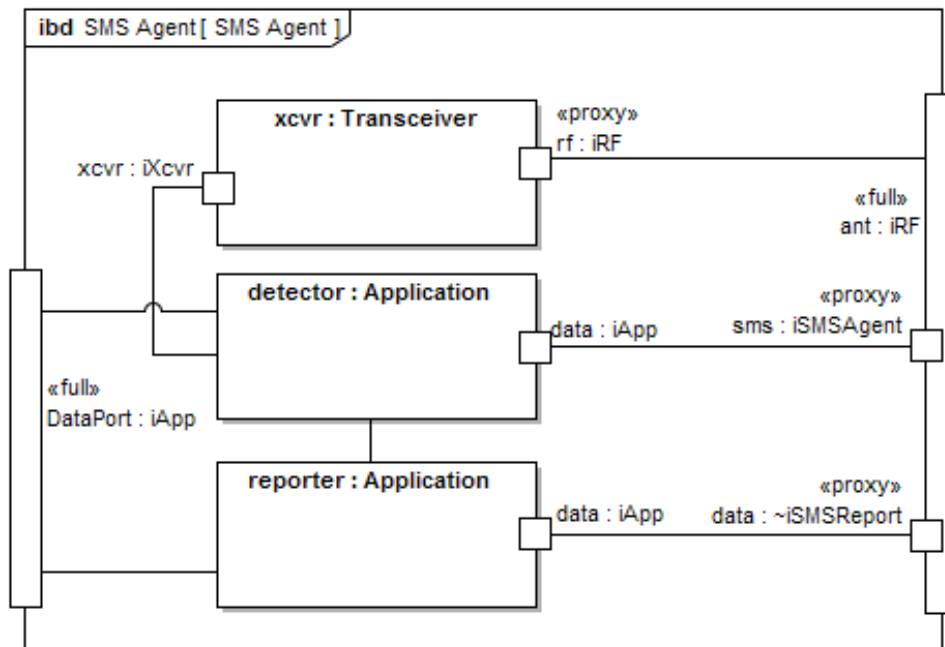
ibd SMS Agent [ SMS Agent ]

xcvr : Transceiver

«proxy»
rf : iRF

xcvr : iXcvr

«full»
ant : iRF

detector : Application

«proxy»
sms : iSMSAgent

data : iApp

«full»
DataPort : iApp

reporter : Application

«proxy»
data : ~iSMSReport

data : iApp